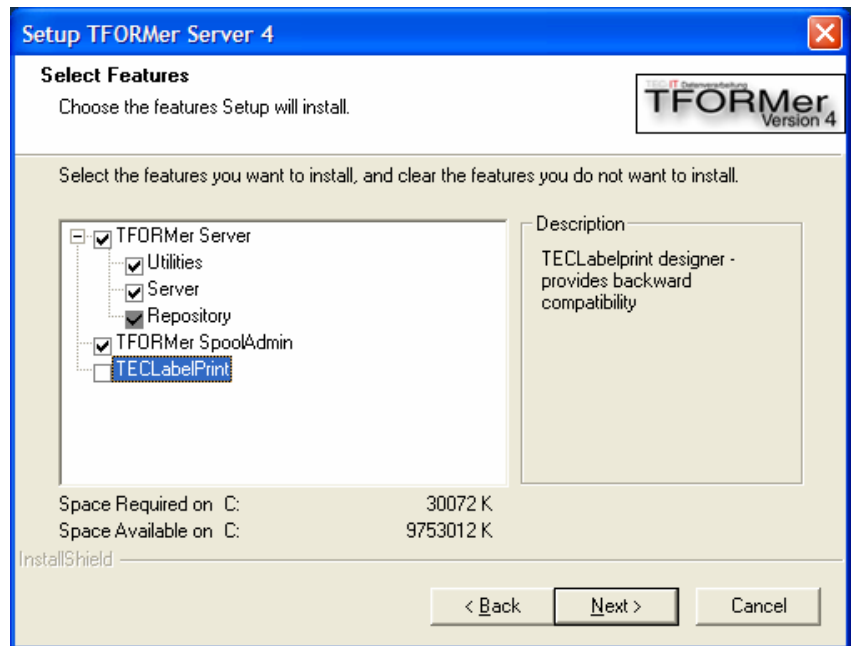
Setup TFORMer Server 4

Select Features

Choose the features Setup will install.

TEC-IT Datenverarbeitung TFORMer Version 4

Select the features you want to install, and clear the features you do not want to install.

TFORMer Server
Utilities
Server
Repository
TFORMer SpoolAdmin
TECLabelPrint

Description

TECLabelprint designer - provides backward compatibility

Space Required on C: 30072 K
Space Available on C: 9753012 K

InstallShield

< Back
Next >
Cancel